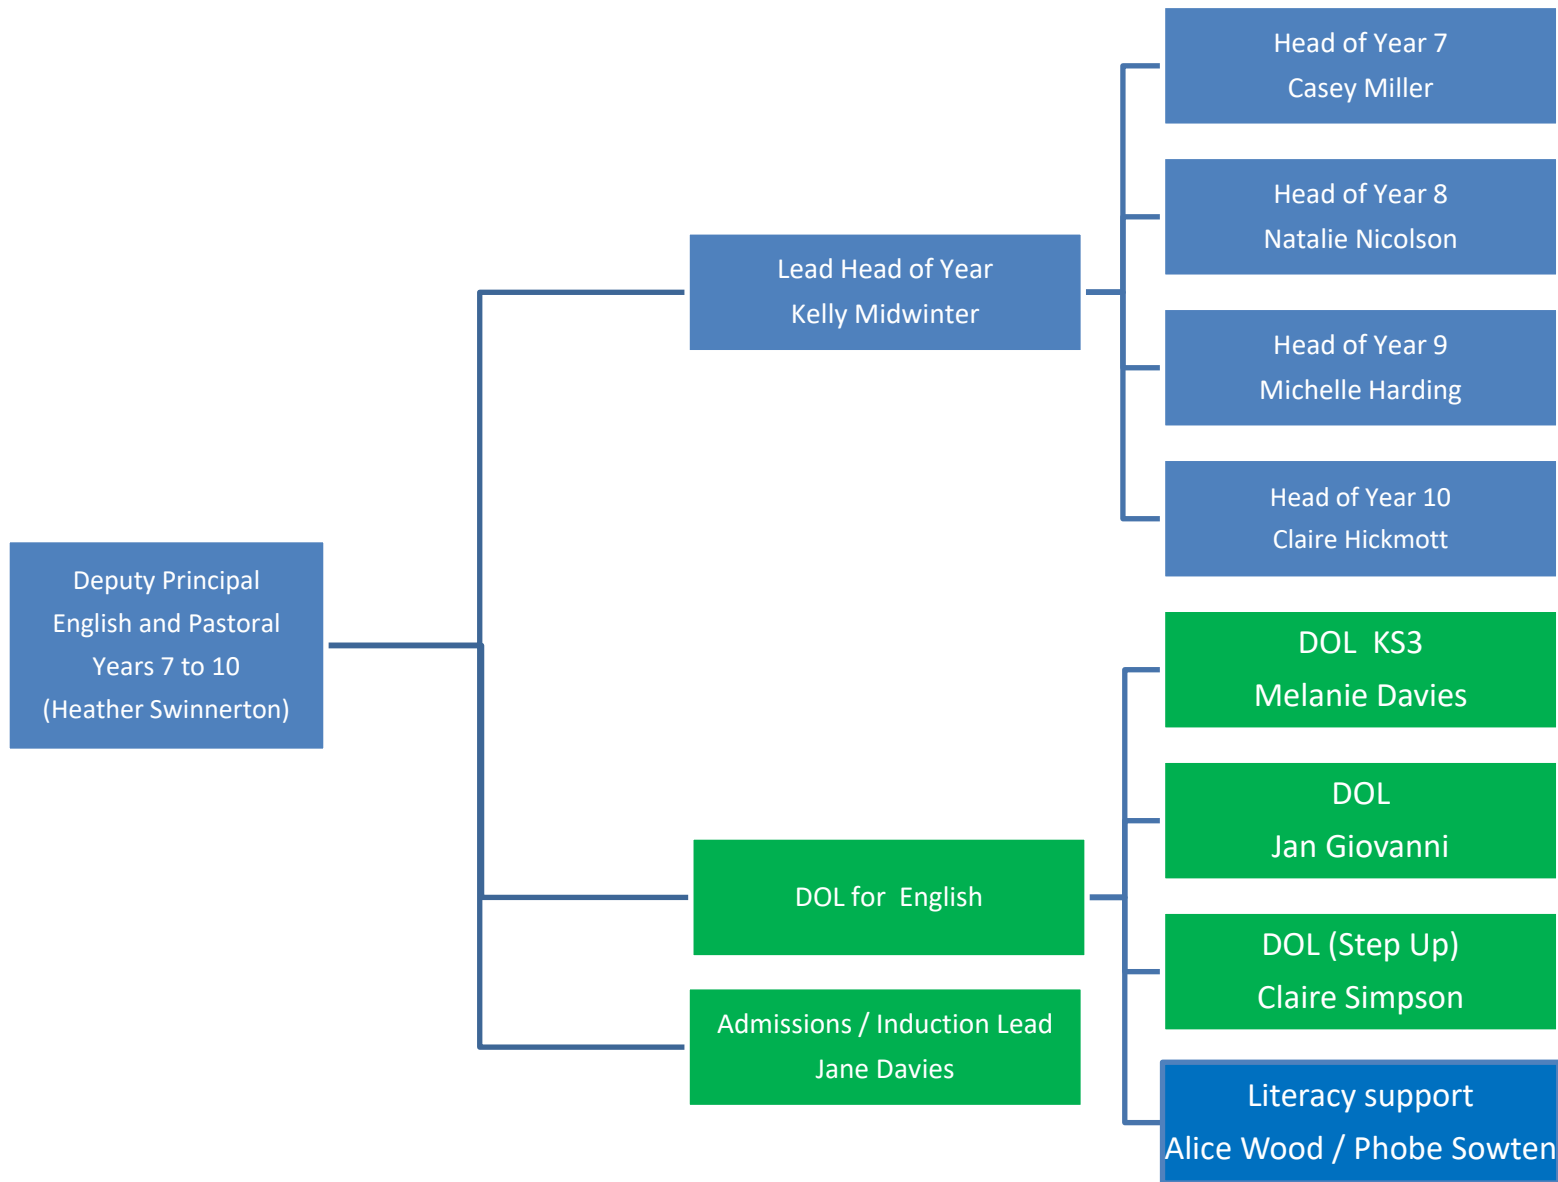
Deputy Principal
English and Pastoral
Years 7 to 10
(Heather Swinnerton)

Lead Head of Year
Kelly Midwinter

Head of Year 7
Casey Miller

Head of Year 8
Natalie Nicolson

Head of Year 9
Michelle Harding

Head of Year 10
Claire Hickmott

DOL for English

DOL KS3
Melanie Davies

DOL
Jan Giovanni

DOL (Step Up)
Claire Simpson

Literacy support
Alice Wood / Phobe Sowten

Admissions / Induction Lead
Jane Davies